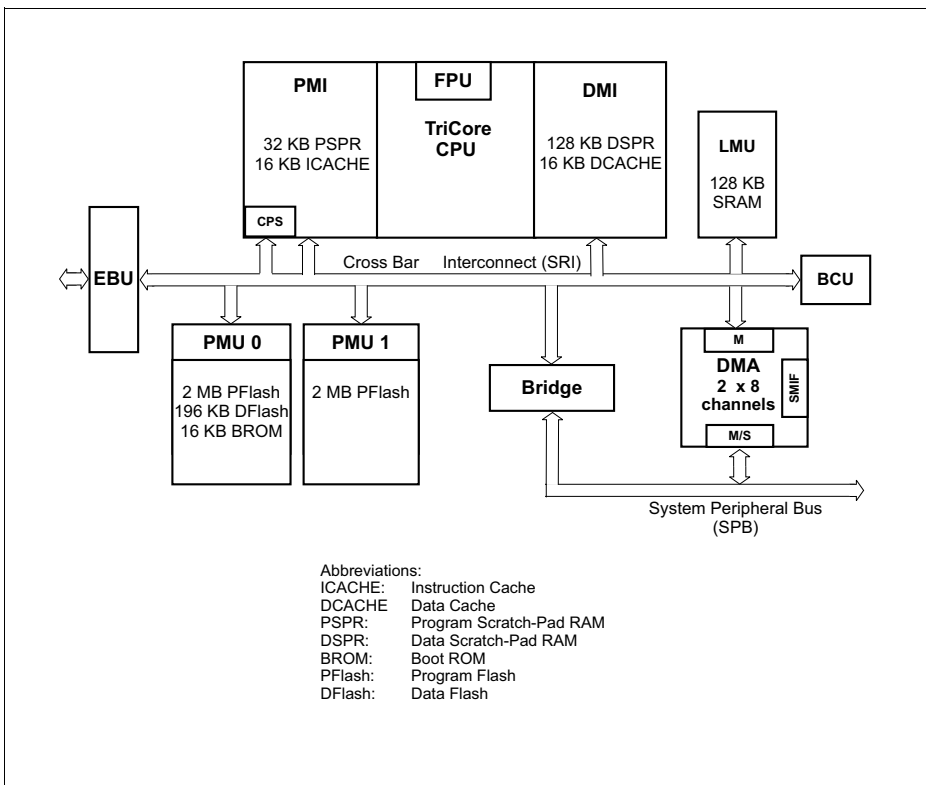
PMI

32 KB PSPR
16 KB ICACHE

CPS

FPU

TriCore
CPU

DMI

128 KB DSPR
16 KB DCACHE

LMU

128 KB
SRAM

EBU

Cross Bar Interconnect (SRI)

BCU

PMU 0

2 MB PFlash
196 KB DFlash
16 KB BROM

PMU 1

2 MB PFlash

Bridge

M

DMA
2 x 8
channels

SMIF

M/S

System Peripheral Bus
(SPB)

Abbreviations:
ICACHE: Instruction Cache
DCACHE Data Cache
PSPR: Program Scratch-Pad RAM
DSPR: Data Scratch-Pad RAM
BROM: Boot ROM
PFlash: Program Flash
DFlash: Data Flash